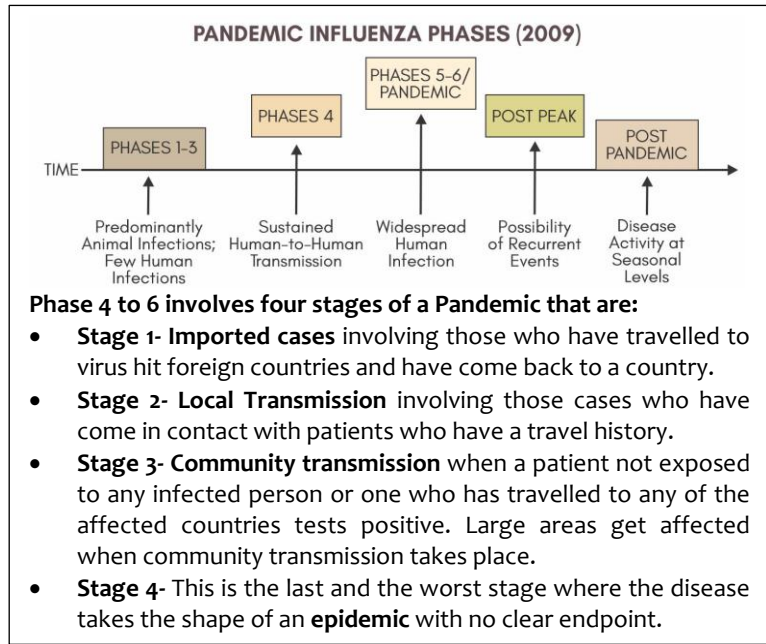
PANDEMIC INFLUENZA PHASES (2009)

TIME

PHASES 1-3

PHASES 4

PHASES 5-6/ PANDEMIC

POST PEAK

POST PANDEMIC

Predominantly Animal Infections; Few Human Infections

Sustained Human-to-Human Transmission

Widespread Human Infection

Possibility of Recurrent Events

Disease Activity at Seasonal Levels

**Phase 4 to 6 involves four stages of a Pandemic that are:**

- **Stage 1- Imported cases** involving those who have travelled to virus hit foreign countries and have come back to a country.
- **Stage 2- Local Transmission** involving those cases who have come in contact with patients who have a travel history.
- **Stage 3- Community transmission** when a patient not exposed to any infected person or one who has travelled to any of the affected countries tests positive. Large areas get affected when community transmission takes place.
- **Stage 4-** This is the last and the worst stage where the disease takes the shape of an **epidemic** with no clear endpoint.